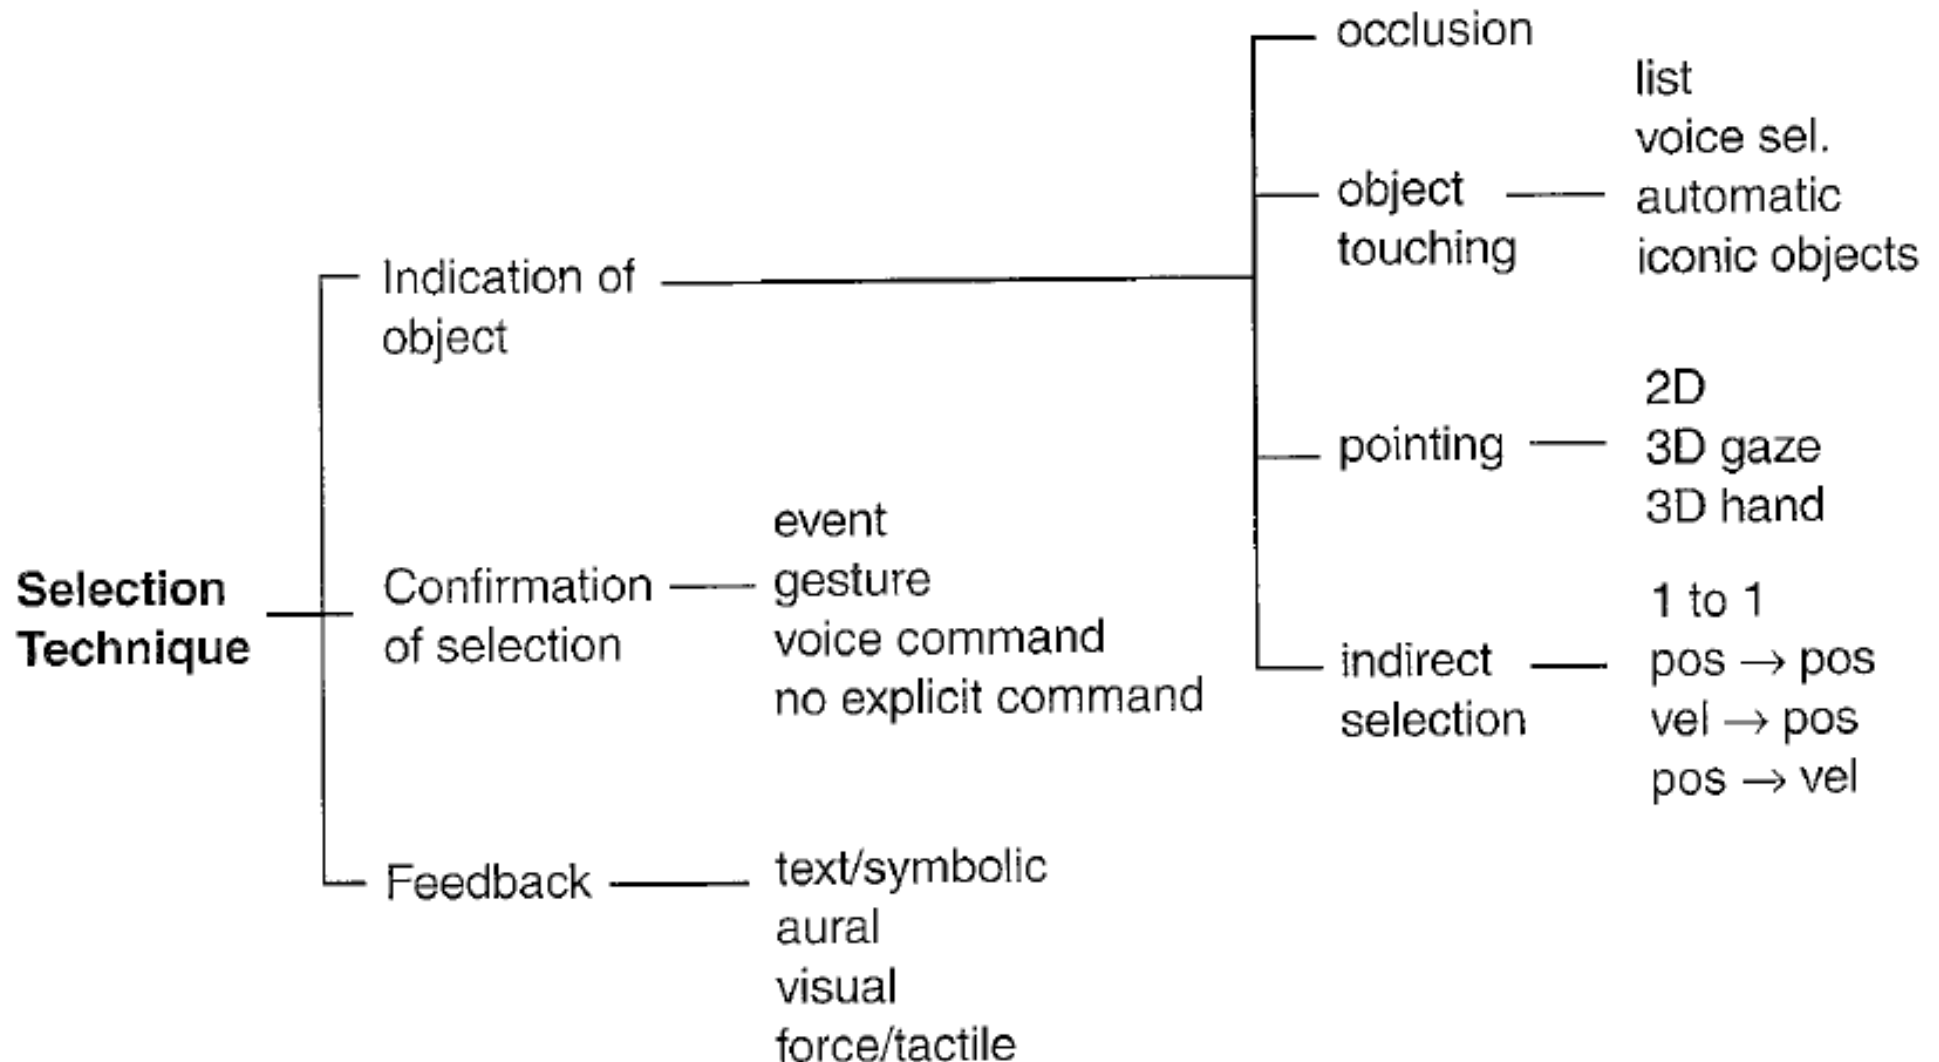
Selection Technique

Indication of object

occlusion

object touching

list
voice sel.
automatic
iconic objects

pointing

2D
3D gaze
3D hand

indirect selection

1 to 1
pos $\rightarrow$ pos
vel $\rightarrow$ pos
pos $\rightarrow$ vel

Confirmation of selection

event
gesture
voice command
no explicit command

Feedback

text/symbolic
aural
visual
force/tactile